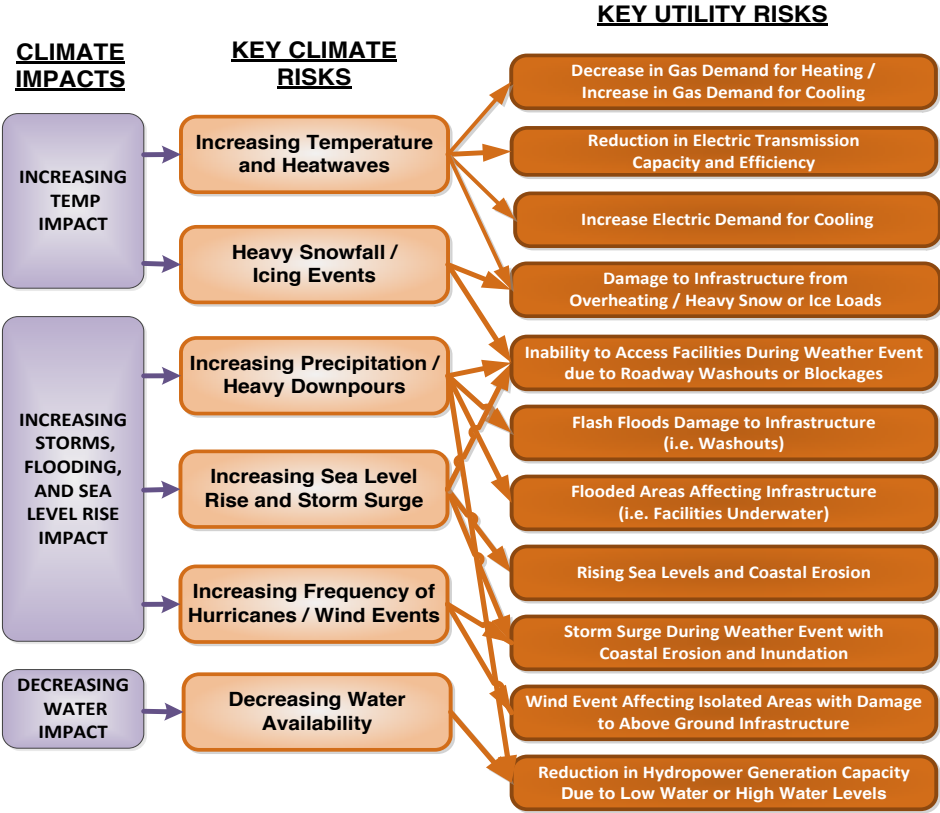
CLIMATE IMPACTS

KEY CLIMATE RISKS

KEY UTILITY RISKS

INCREASING TEMP IMPACT

INCREASING STORMS, FLOODING, AND SEA LEVEL RISE IMPACT

DECREASING WATER IMPACT

Increasing Temperature and Heatwaves

Heavy Snowfall / Icing Events

Increasing Precipitation / Heavy Downpours

Increasing Sea Level Rise and Storm Surge

Increasing Frequency of Hurricanes / Wind Events

Decreasing Water Availability

Decrease in Gas Demand for Heating / Increase in Gas Demand for Cooling

Reduction in Electric Transmission Capacity and Efficiency

Increase Electric Demand for Cooling

Damage to Infrastructure from Overheating / Heavy Snow or Ice Loads

Inability to Access Facilities During Weather Event due to Roadway Washouts or Blockages

Flash Floods Damage to Infrastructure (i.e. Washouts)

Flooded Areas Affecting Infrastructure (i.e. Facilities Underwater)

Rising Sea Levels and Coastal Erosion

Storm Surge During Weather Event with Coastal Erosion and Inundation

Wind Event Affecting Isolated Areas with Damage to Above Ground Infrastructure

Reduction in Hydropower Generation Capacity Due to Low Water or High Water Levels